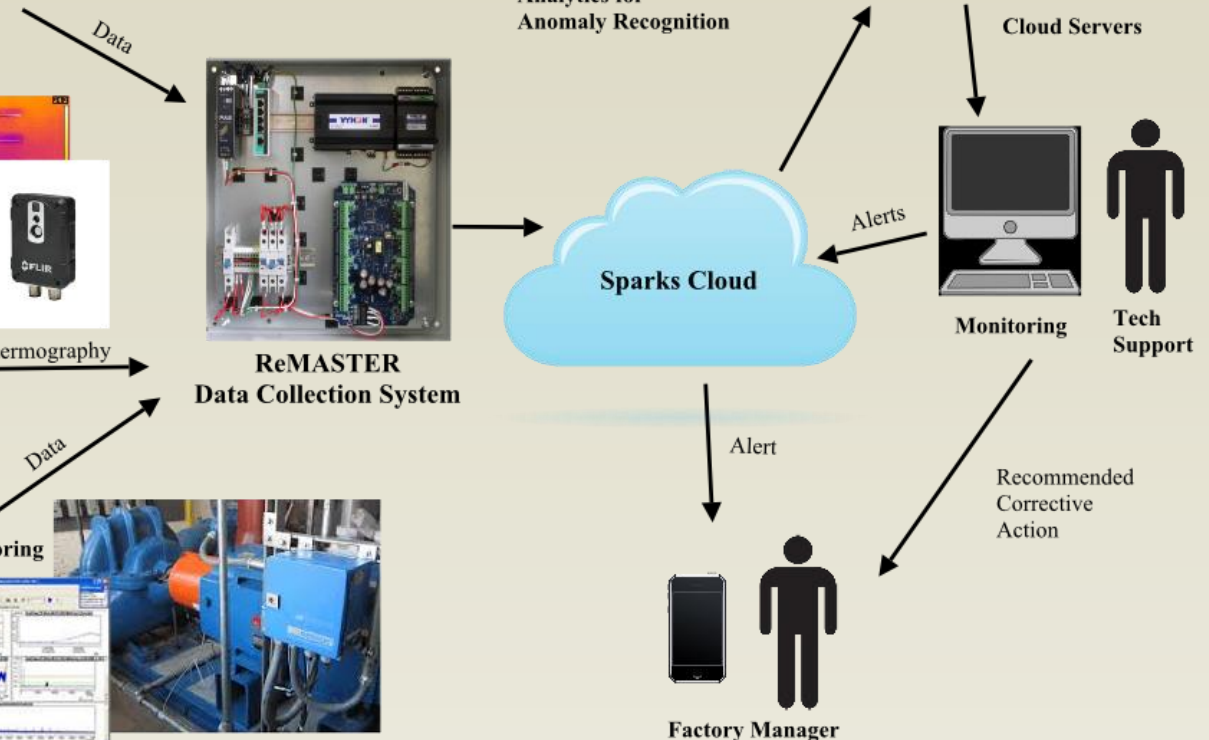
Analytics for
Anomaly Recognition

Cloud Servers

Data

FLIR

ermography

Data

oring

ReMASTER
Data Collection System

Sparks Cloud

Alerts

Monitoring

Tech
Support

Alert

Recommended
Corrective
Action

Factory Manager